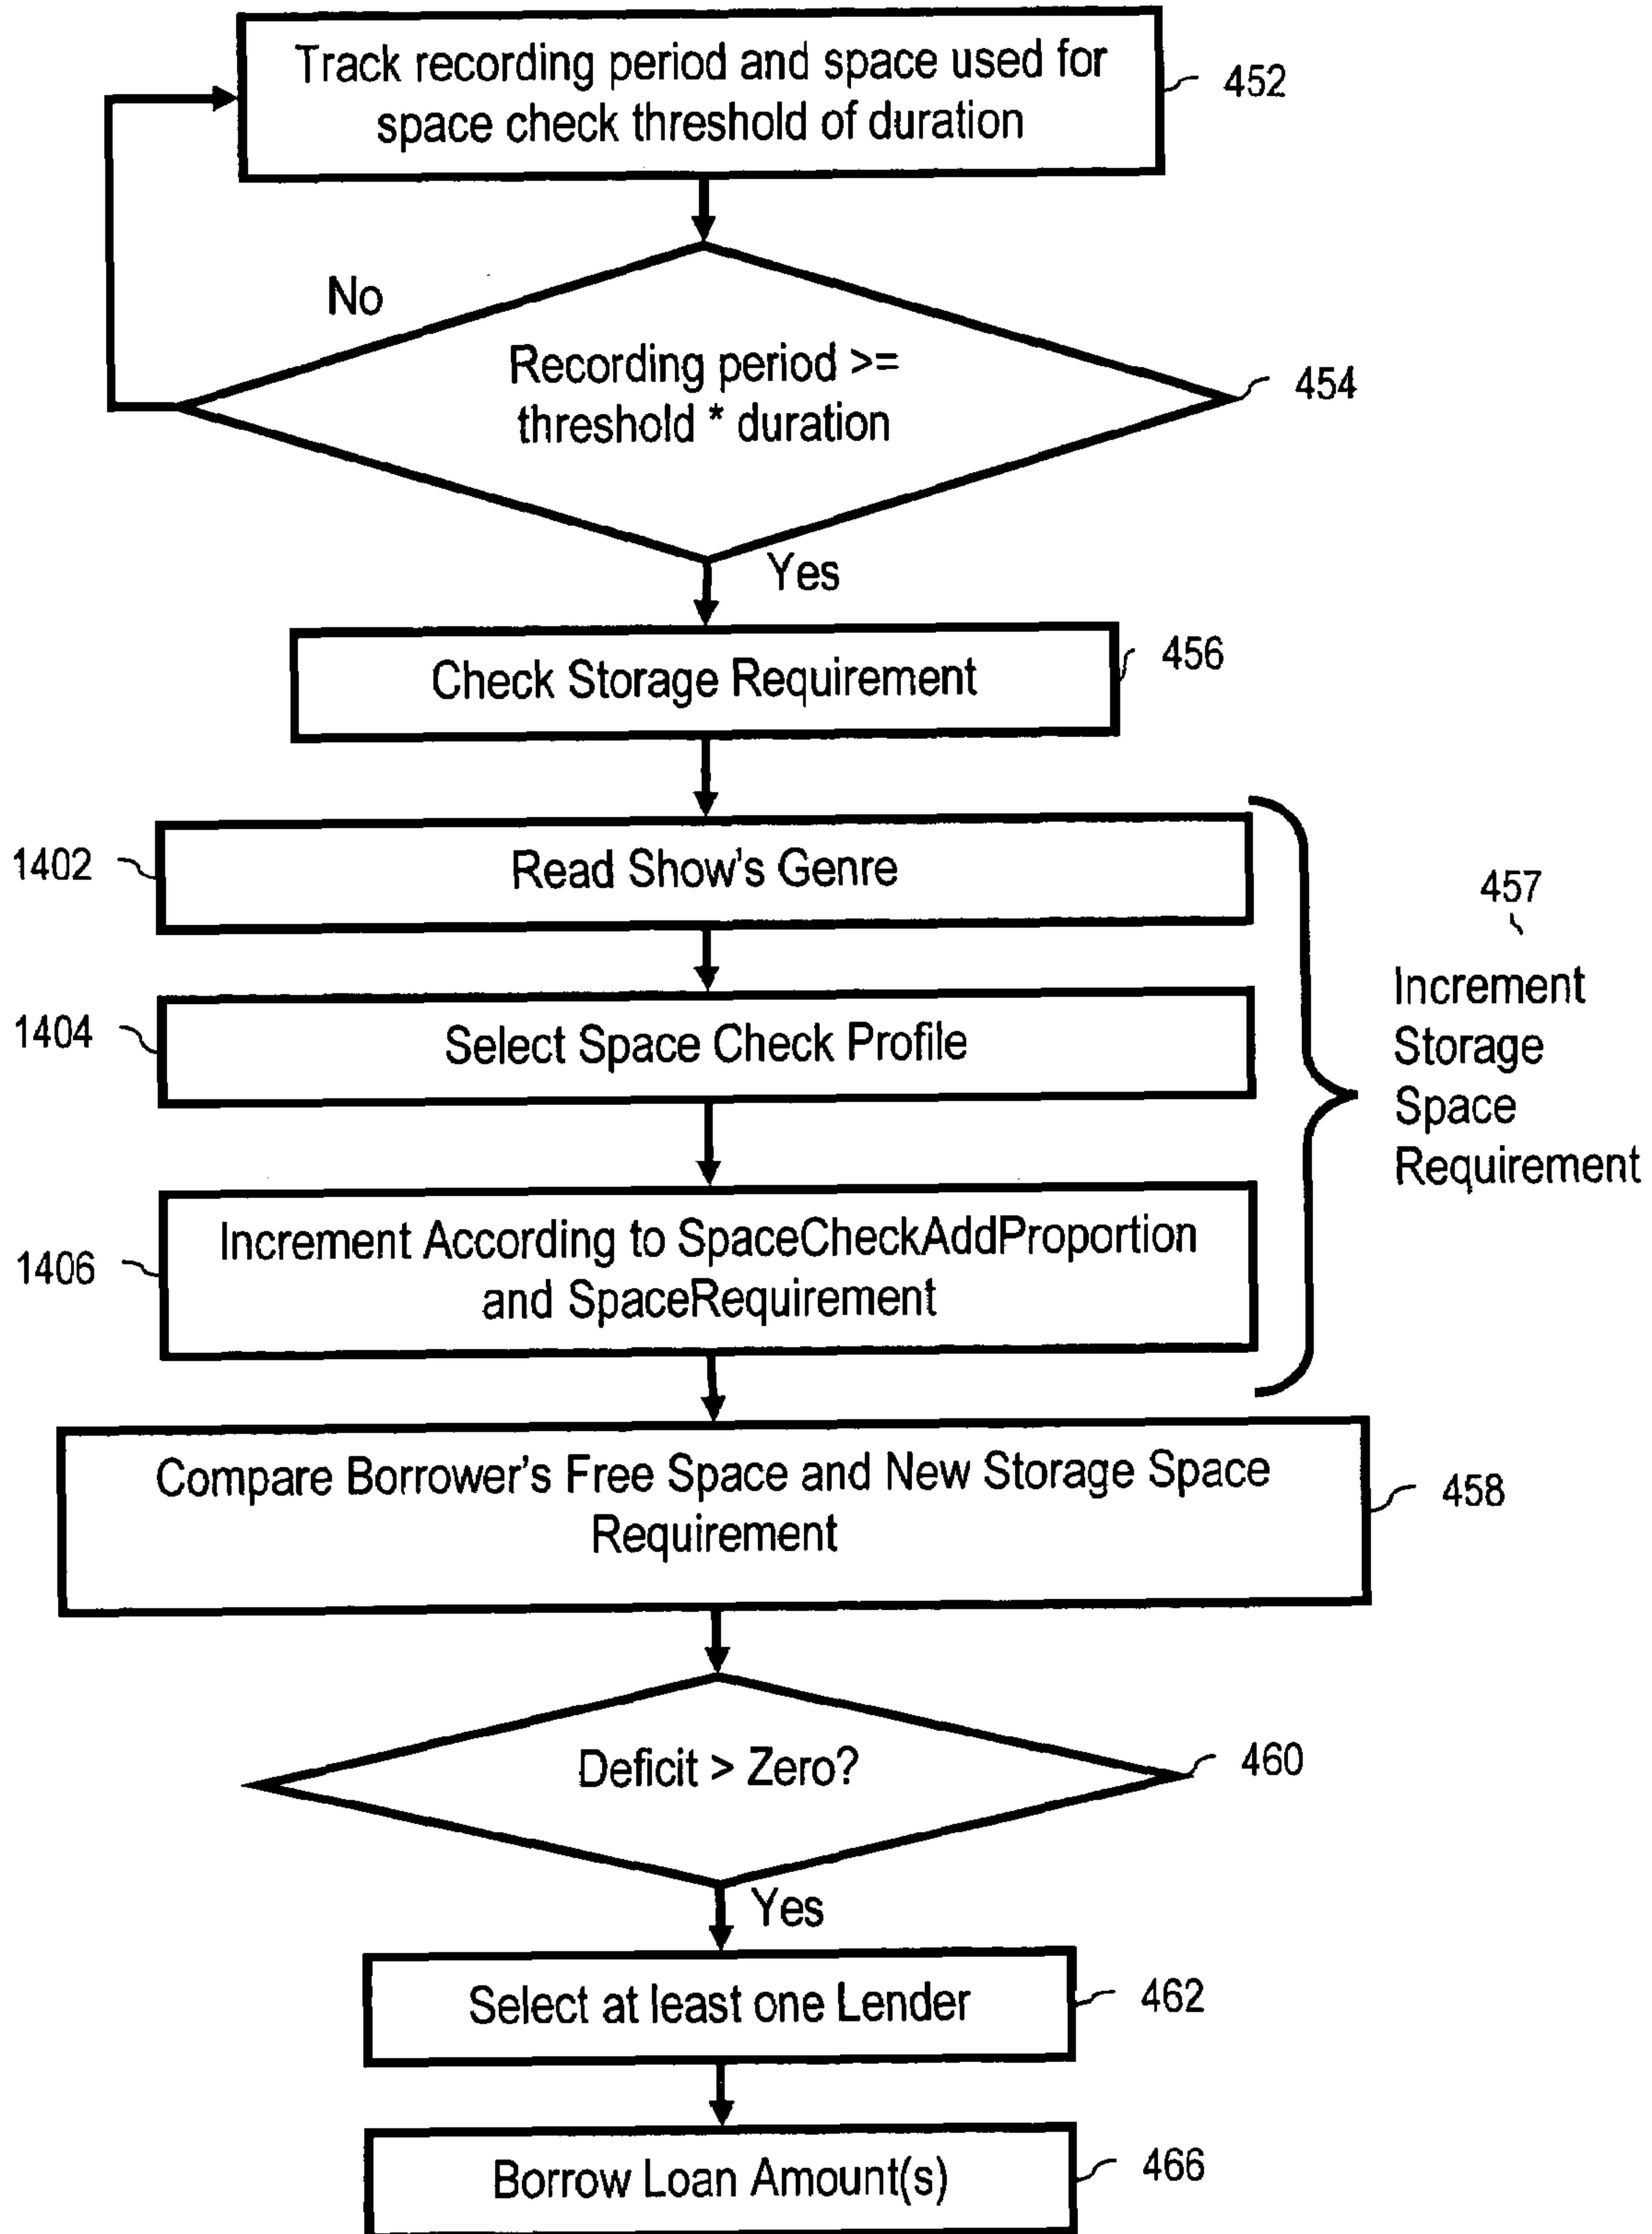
Track recording period and space used for space check threshold of duration

452

No

Recording period >= threshold * duration

454

Yes

Check Storage Requirement

456

1402

Read Show's Genre

1404

Select Space Check Profile

1406

Increment According to SpaceCheckAddProportion and SpaceRequirement

457

Increment Storage Space Requirement

Compare Borrower's Free Space and New Storage Space Requirement

458

Deficit > Zero?

460

Yes

Select at least one Lender

462

Borrow Loan Amount(s)

466